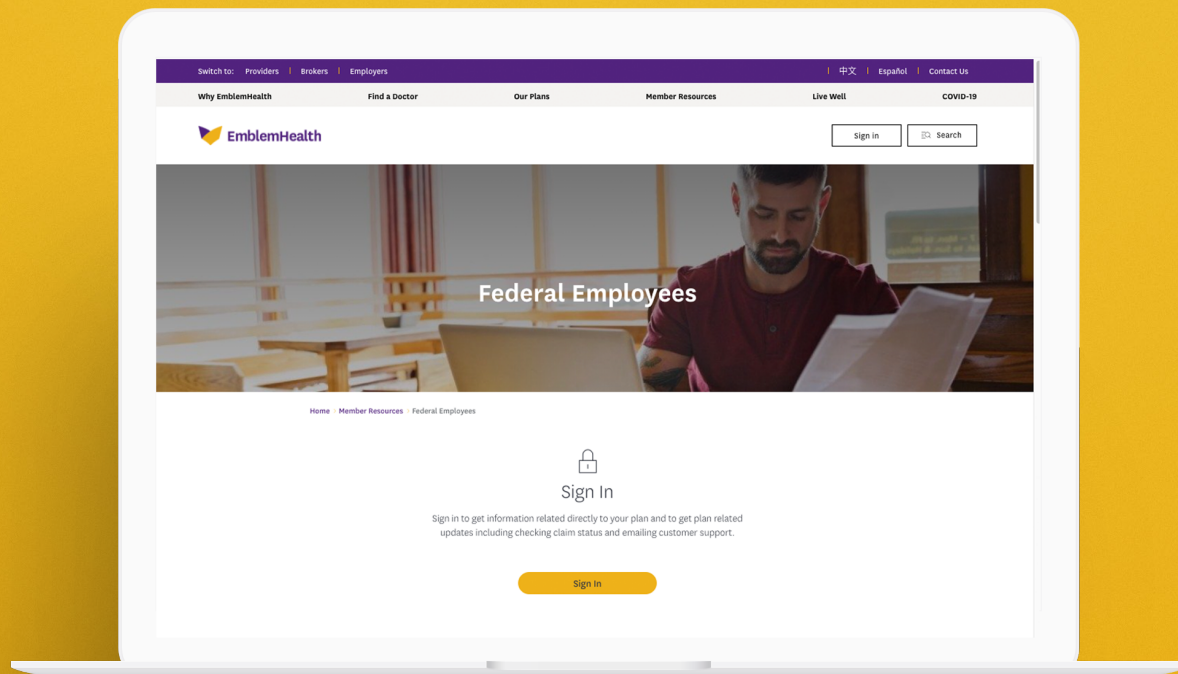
Switch to: Providers | Brokers | Employers | 中文 | Español | Contact Us

Why EmblemHealth Find a Doctor Our Plans Member Resources Live Well COVID-19

EmblemHealth

Sign in Search

Federal Employees

Home › Member Resources › Federal Employees

Sign In

Sign in to get information related directly to your plan and to get plan related updates including checking claim status and emailing customer support.

Sign In